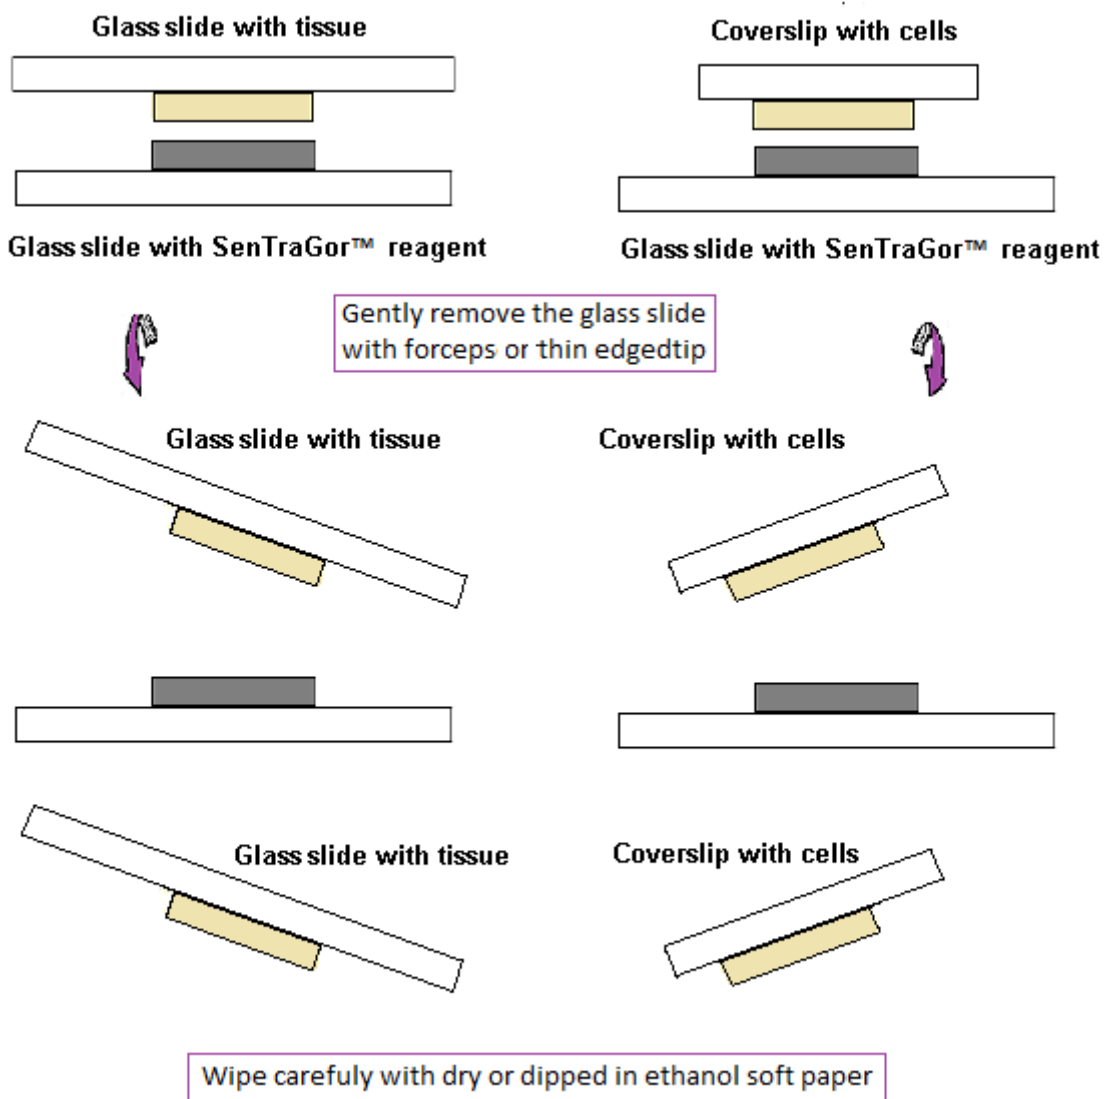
Glass slide with tissue

Coverslip with cells

Glass slide with SenTraGor™ reagent

Glass slide with SenTraGor™ reagent

Gently remove the glass slide with forceps or thin edgedtip

Glass slide with tissue

Coverslip with cells

Glass slide with tissue

Coverslip with cells

Wipe carefuly with dry or dipped in ethanol soft paper